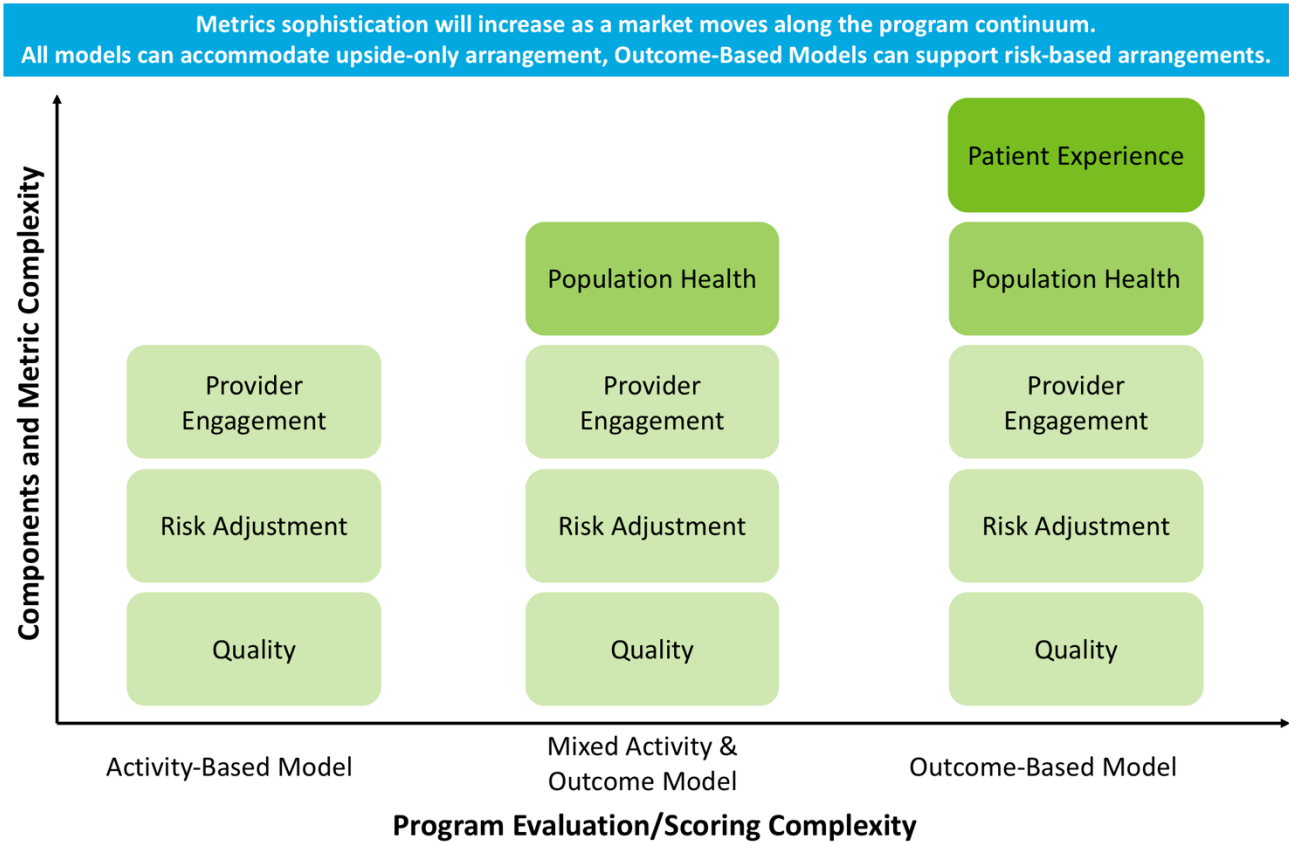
Metrics sophistication will increase as a market moves along the program continuum.
All models can accommodate upside-only arrangement, Outcome-Based Models can support risk-based arrangements.

Components and Metric Complexity

Provider Engagement

Risk Adjustment

Quality

Population Health

Provider Engagement

Risk Adjustment

Quality

Patient Experience

Population Health

Provider Engagement

Risk Adjustment

Quality

Activity-Based Model

Mixed Activity & Outcome Model

Outcome-Based Model

Program Evaluation/Scoring Complexity